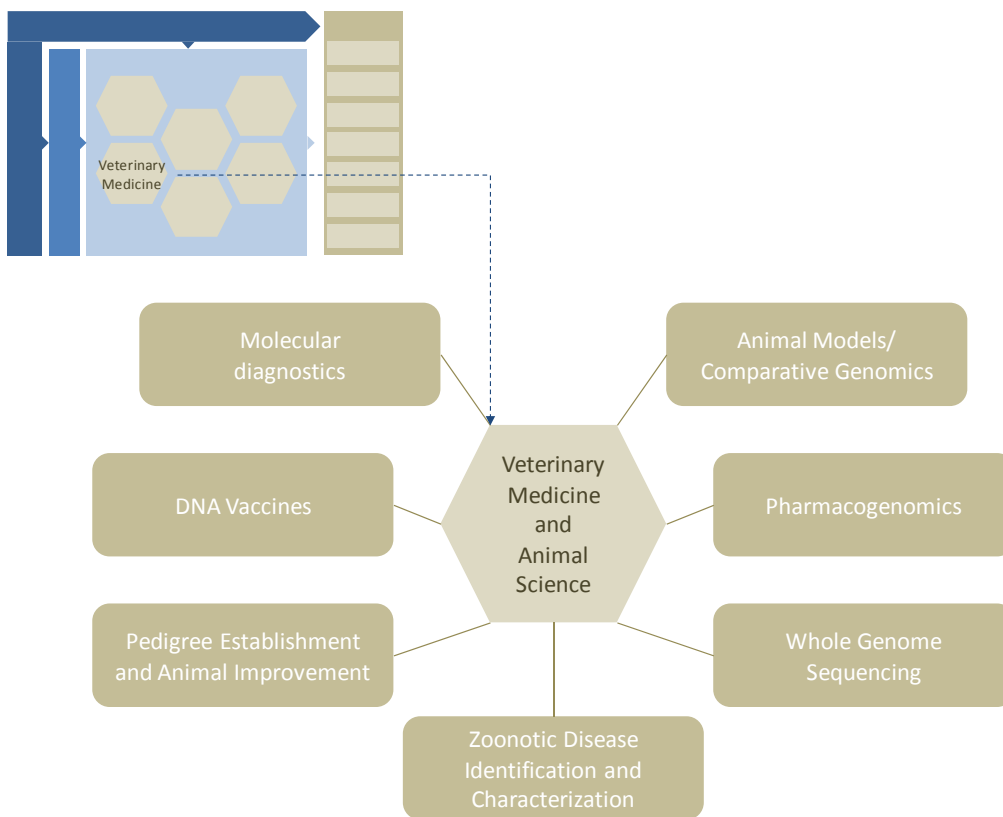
Veterinary Medicine

Molecular diagnostics

Animal Models/ Comparative Genomics

Veterinary Medicine and Animal Science

DNA Vaccines

Pharmacogenomics

Pedigree Establishment and Animal Improvement

Whole Genome Sequencing

Zoonotic Disease Identification and Characterization